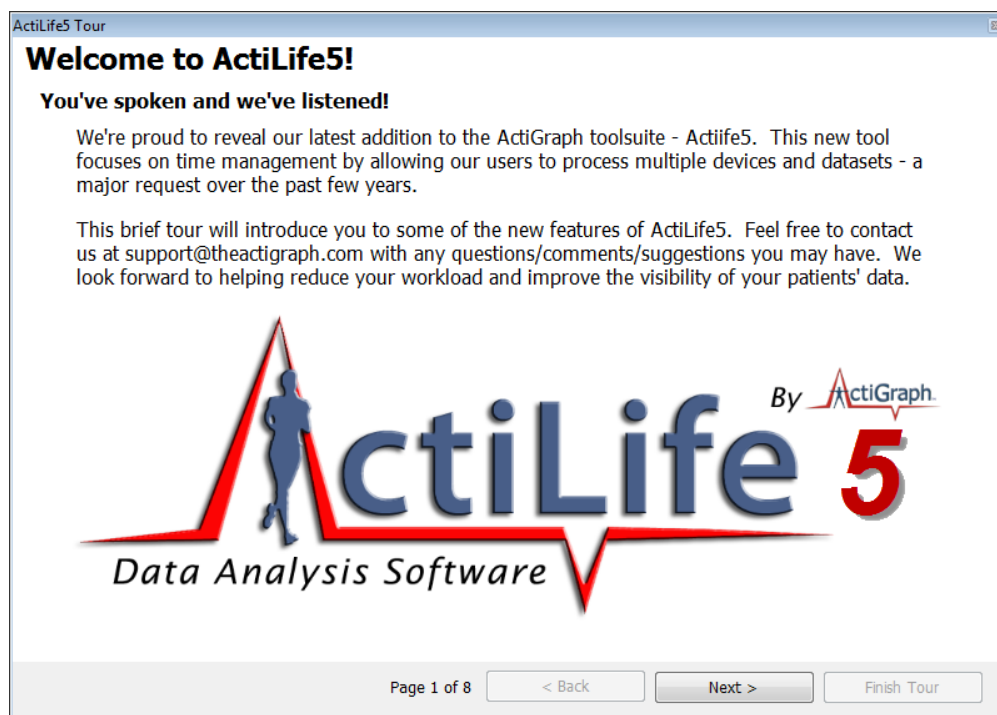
ActiLife5 Tour

Welcome to ActiLife5!

You've spoken and we've listened!

We're proud to reveal our latest addition to the ActiGraph toolsuite - Actiife5. This new tool focuses on time management by allowing our users to process multiple devices and datasets - a major request over the past few years.

This brief tour will introduce you to some of the new features of ActiLife5. Feel free to contact us at support@theactigraph.com with any questions/comments/suggestions you may have. We look forward to helping reduce your workload and improve the visibility of your patients' data.

ActiLife 5
By ActiGraph
Data Analysis Software

Page 1 of 8 | < Back | Next > | Finish Tour